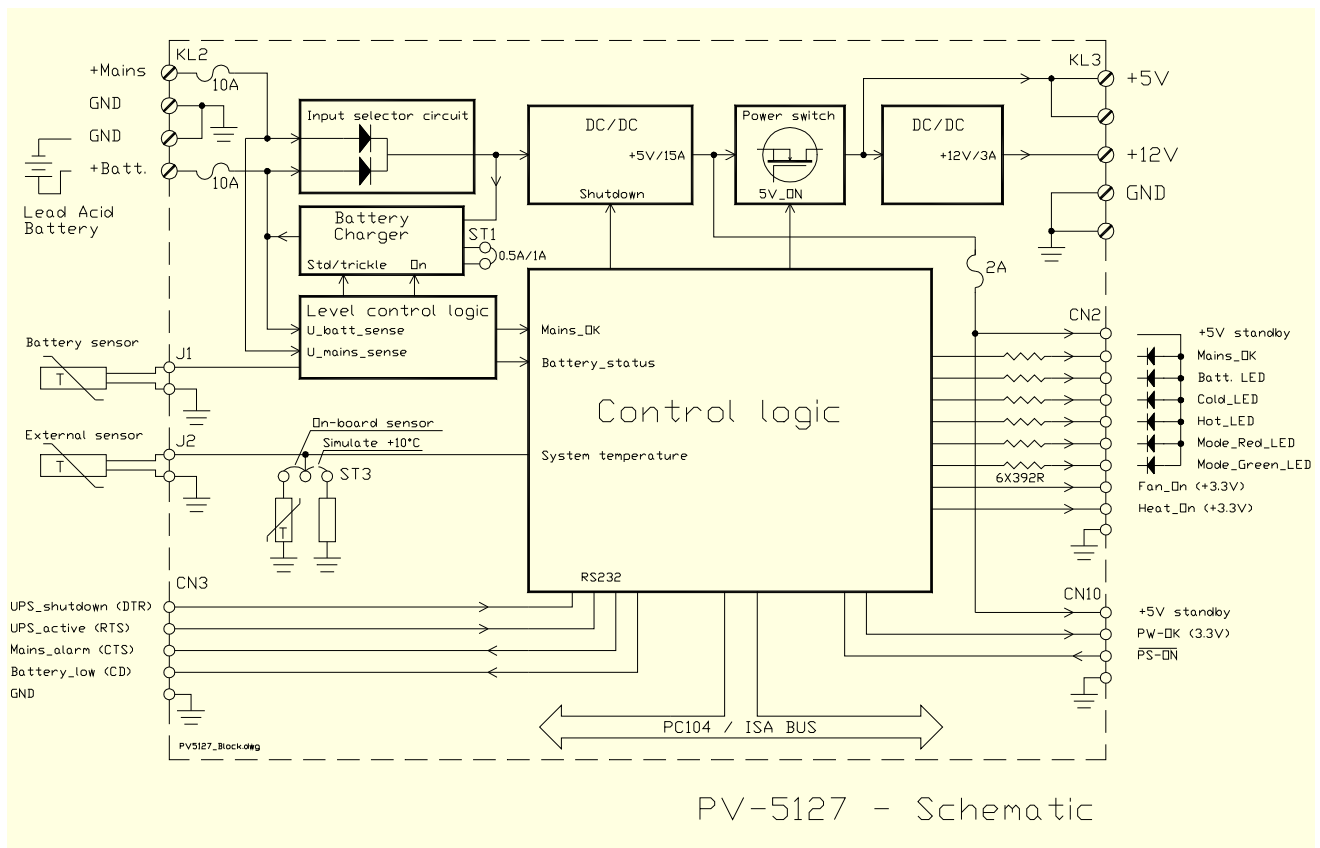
KL2
+Mains
10A
GND
GND
+Batt.
10A
Lead Acid Battery
Input selector circuit
DC/DC
+5V/15A
Shutdown
Power switch
5V_ON
DC/DC
+12V/3A
KL3
+5V
+12V
GND
Battery Charger
Std/trickle
On
ST1
0.5A/1A
2A
Level control logic
U_batt_sense
U_mains_sense
Mains_OK
Battery_status
CN2
+5V standby
Mains_OK
Batt. LED
Cold_LED
Hot_LED
Mode_Red_LED
Mode_Green_LED
Fan_On (+3.3V)
Heat_On (+3.3V)
6X392R
Battery sensor
J1
T
Control logic
External sensor
J2
T
On-board sensor
Simulate +10°C
ST3
T
System temperature
RS232
CN3
UPS_shutdown (DTR)
UPS_active (RTS)
Mains_alarm (CTS)
Battery_low (CD)
GND
CN10
+5V standby
PW-OK (3.3V)
$\overline{PS\text{-}ON}$
PC104 / ISA BUS
PV5127_Block.dwg
PV-5127 - Schematic